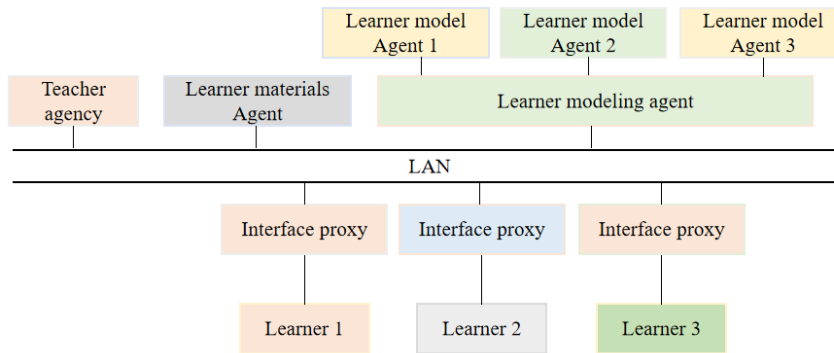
Learner model Agent 1

Learner model Agent 2

Learner model Agent 3

Teacher agency

Learner materials Agent

Learner modeling agent

LAN

Interface proxy

Interface proxy

Interface proxy

Learner 1

Learner 2

Learner 3